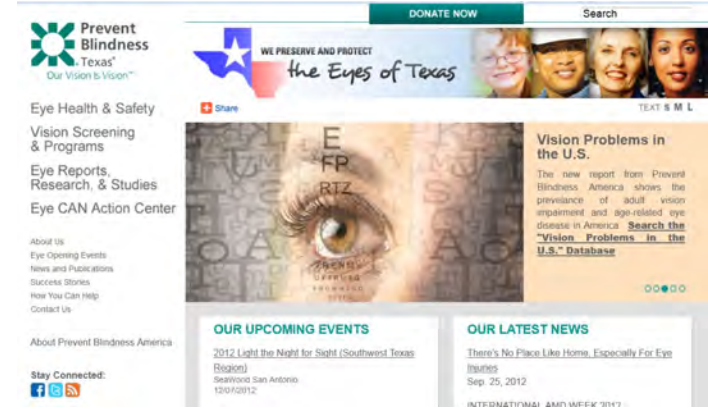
Prevent Blindness Texas®
Our Vision is Vision™

DONATE NOW
Search

WE PRESERVE AND PROTECT
the Eyes of Texas

Share
TEXT S M L

Eye Health & Safety
Vision Screening & Programs
Eye Reports, Research, & Studies
Eye CAN Action Center

About Us
Eye Opening Events
News and Publications
Success Stories
How You Can Help
Contact Us

About Prevent Blindness America

Stay Connected:

E
FP
RTZ

Vision Problems in the U.S.

The new report from Prevent Blindness America shows the prevelance of adult vision impairment and age-related eye disease in America. Search the "Vision Problems in the U.S." Database

OUR UPCOMING EVENTS

2012 Light the Night for Sight (Southwest Texas Region)
SeaWorld San Antonio
12/01/2012

OUR LATEST NEWS

There's No Place Like Home, Especially For Eye Injuries
Sep. 25, 2012

INTERNATIONAL AMD WEEK 2012